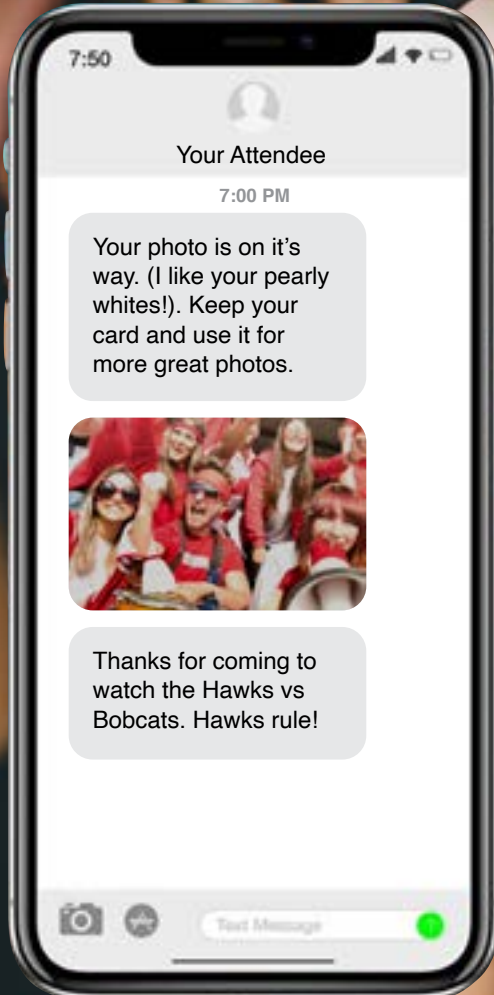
7:50

Your Attendee

7:00 PM

Your photo is on it's way. (I like your pearly whites!). Keep your card and use it for more great photos.

Thanks for coming to watch the Hawks vs Bobcats. Hawks rule!

Text Message